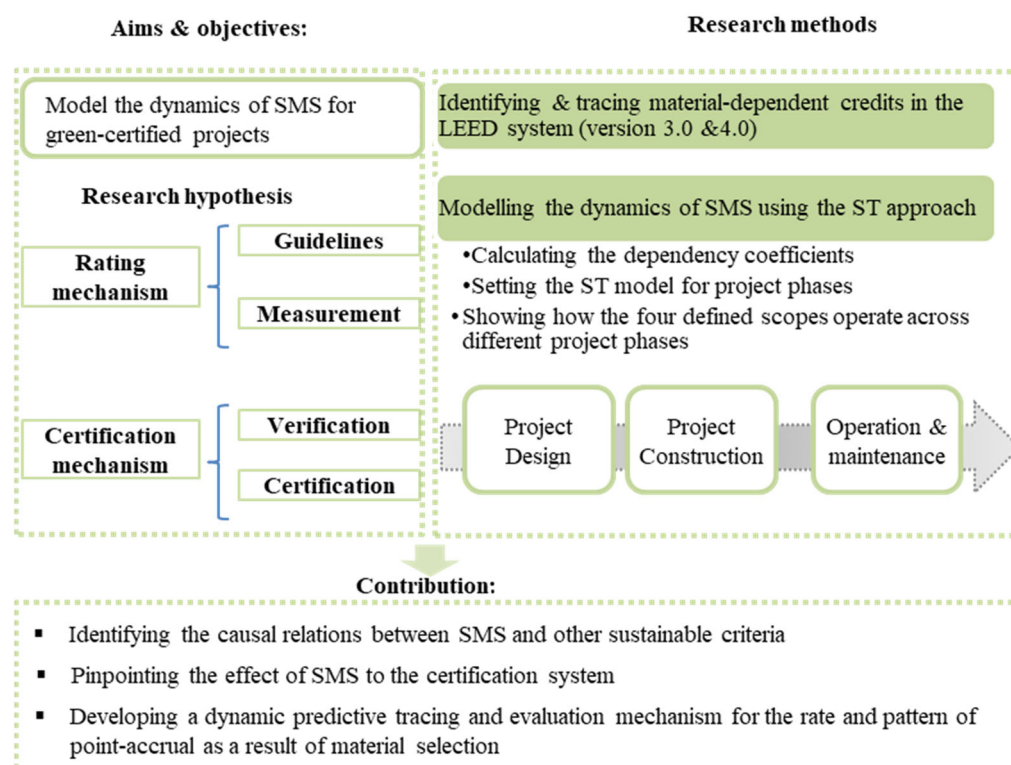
Aims & objectives:

Research methods

Model the dynamics of SMS for green-certified projects

Research hypothesis

Rating mechanism

Guidelines

Measurement

Certification mechanism

Verification

Certification

Identifying & tracing material-dependent credits in the LEED system (version 3.0 &4.0)

Modelling the dynamics of SMS using the ST approach

•Calculating the dependency coefficients
•Setting the ST model for project phases
•Showing how the four defined scopes operate across different project phases

Project Design

Project Construction

Operation & maintenance

Contribution:

▪ Identifying the causal relations between SMS and other sustainable criteria
▪ Pinpointing the effect of SMS to the certification system
▪ Developing a dynamic predictive tracing and evaluation mechanism for the rate and pattern of point-accrual as a result of material selection